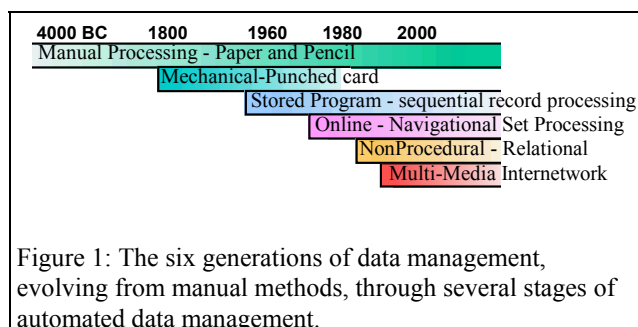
4000 BC 1800 1960 1980 2000

Manual Processing - Paper and Pencil

Mechanical-Punched card

Stored Program - sequential record processing

Online - Navigational Set Processing

NonProcedural - Relational

Multi-Media Internetwork

Figure 1: The six generations of data management, evolving from manual methods, through several stages of automated data management.